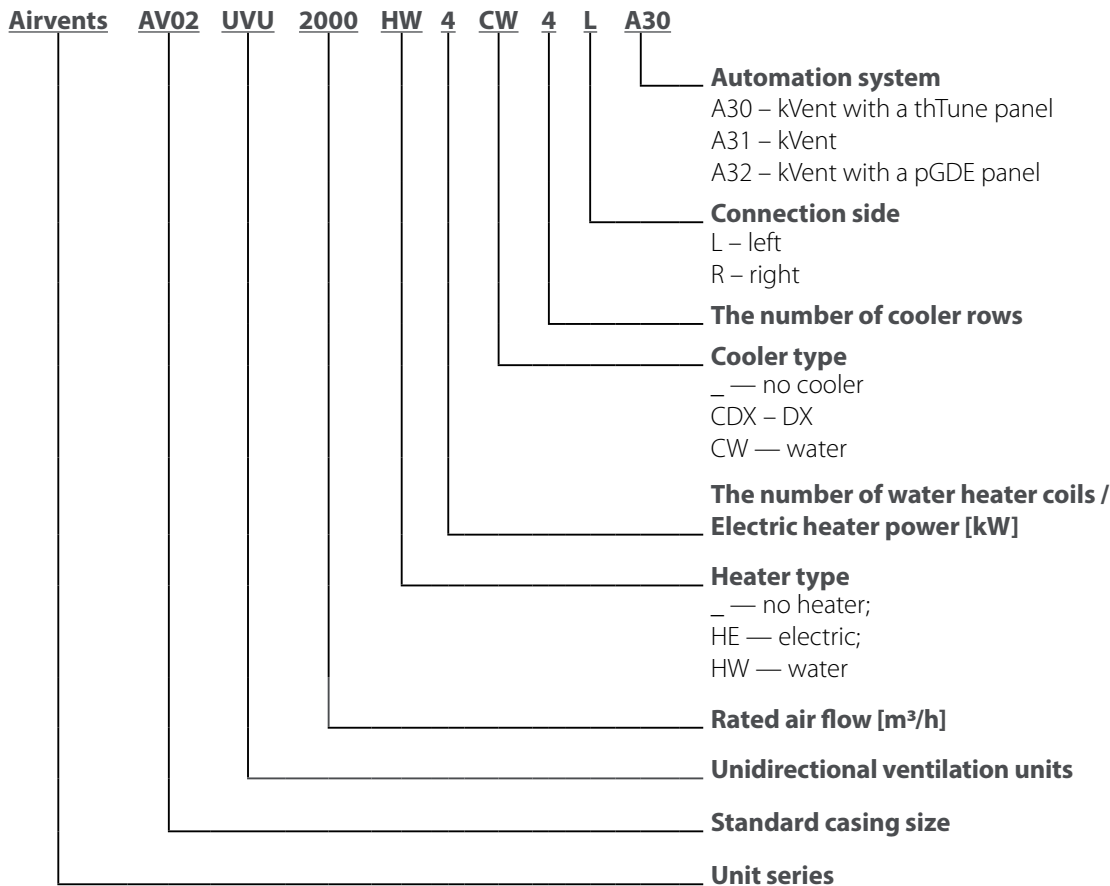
Airvents AV02 UVU 2000 HW 4 CW 4 L A30

**Automation system**
A30 – kVent with a thTune panel
A31 – kVent
A32 – kVent with a pGDE panel

**Connection side**
L – left
R – right

**The number of cooler rows**

**Cooler type**
_ — no cooler
CDX – DX
CW — water

**The number of water heater coils / Electric heater power [kW]**

**Heater type**
_ — no heater;
HE — electric;
HW — water

**Rated air flow [m³/h]**

**Unidirectional ventilation units**

**Standard casing size**

**Unit series**